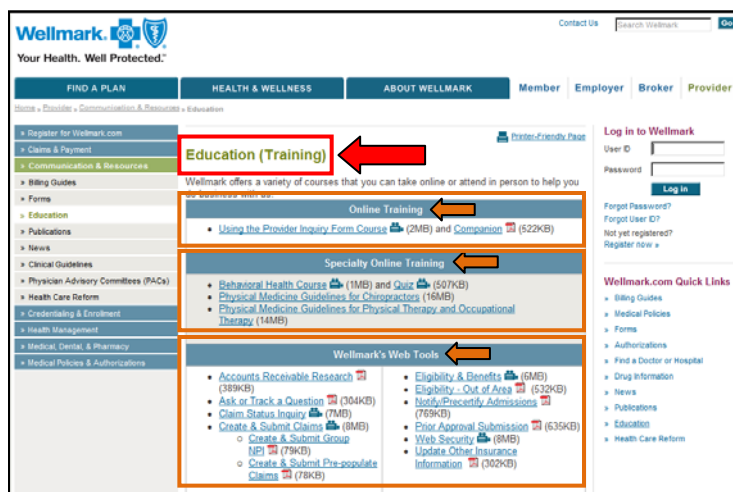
Wellmark.
Your Health. Well Protected.

Contact Us
Search Wellmark
Go

FIND A PLAN
HEALTH & WELLNESS
ABOUT WELLMARK
Member
Employer
Broker
Provider

Home » Provider » Communication & Resources » Education

» Register for Wellmark.com
» Claims & Payment
» Communication & Resources
» Billing Guides
» Forms
» Education
» Publications
» News
» Clinical Guidelines
» Physician Advisory Committees (PACs)
» Health Care Reform
» Credentialing & Enrollment
» Health Management
» Medical, Dental, & Pharmacy
» Medical Policies & Authorizations

Printer-Friendly Page

Education (Training)

Wellmark offers a variety of courses that you can take online or attend in person to help you do business with us.

Online Training
- Using the Provider Inquiry Form Course (2MB) and Companion (522KB)

Specialty Online Training
- Behavioral Health Course (1MB) and Quiz (507KB)
- Physical Medicine Guidelines for Chiropractors (16MB)
- Physical Medicine Guidelines for Physical Therapy and Occupational Therapy (14MB)

Wellmark's Web Tools
- Accounts Receivable Research (389KB)
- Ask or Track a Question (304KB)
- Claim Status Inquiry (7MB)
- Create & Submit Claims (8MB)
  - Create & Submit Group NPI (79KB)
  - Create & Submit Pre-populate Claims (78KB)
- Eligibility & Benefits (6MB)
- Eligibility - Out of Area (532KB)
- Notify/Precertify Admissions (769KB)
- Prior Approval Submission (635KB)
- Web Security (8MB)
- Update Other Insurance Information (302KB)

Log in to Wellmark
User ID
Password
Log in
Forgot Password?
Forgot User ID?
Not yet registered?
Register now »

Wellmark.com Quick Links
» Billing Guides
» Medical Policies
» Forms
» Authorizations
» Find a Doctor or Hospital
» Drug Information
» News
» Publications
» Education
» Health Care Reform